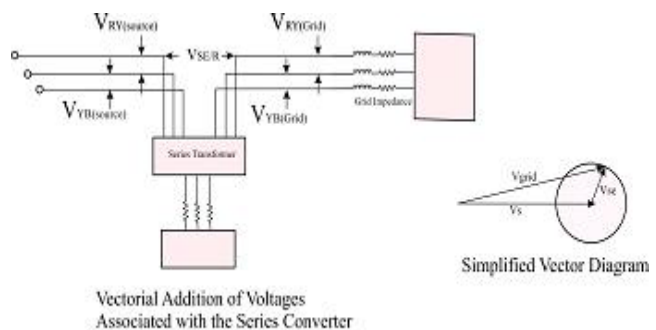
$V_{RY(source)}$

$V_{SE/R}$

$V_{RY(Grid)}$

$V_{YB(source)}$

$V_{YB(Grid)}$

Grid Impedance

Series Transformer

Vgrid

Vse

Vs

Simplified Vector Diagram

Vectorial Addition of Voltages Associated with the Series Converter